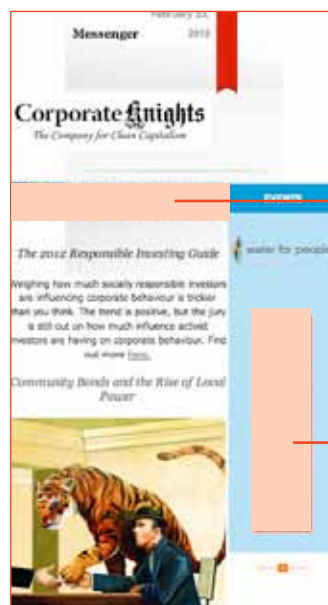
February 23, 2012

Messenger

Corporate Knights

The Company for Clean Capitalism

The 2012 Responsible Investing Guide

Weighing how much socially responsible investors are influencing corporate behaviour is trickier than you think. The trend is positive, but the jury is still out on how much influence activist investors are having on corporate behaviour. Find out more here.

Community Bonds and the Rise of Local Power

water for people